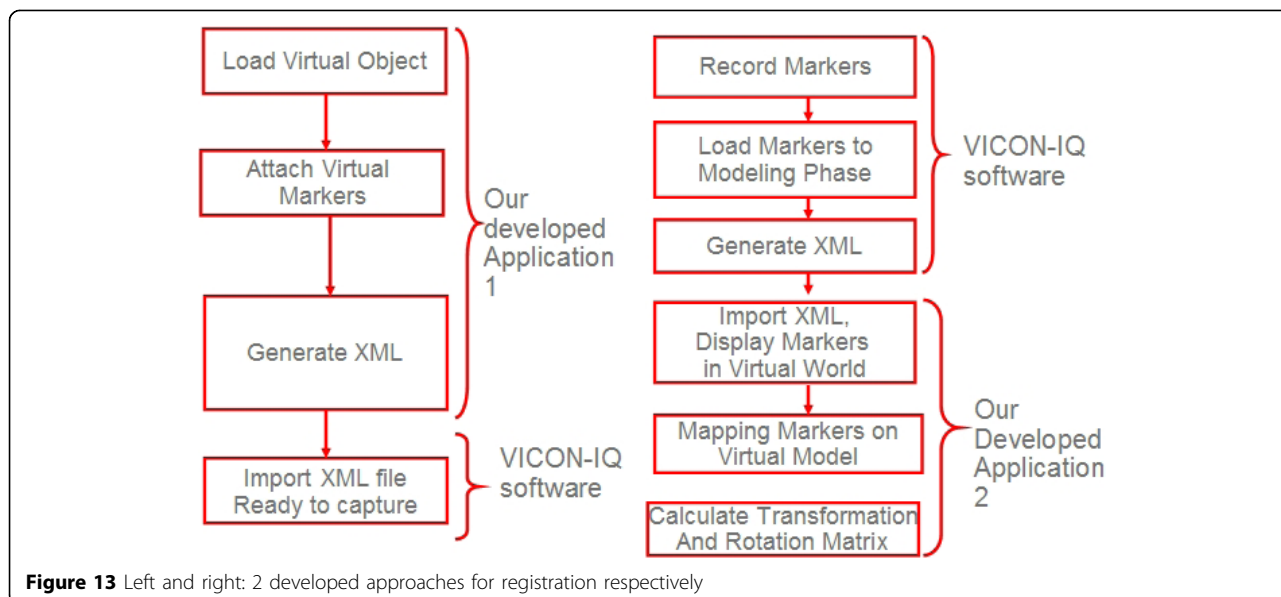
Load Virtual Object

Attach Virtual Markers

Generate XML

Our developed Application 1

Import XML file Ready to capture

VICON-IQ software

Record Markers

Load Markers to Modeling Phase

Generate XML

VICON-IQ software

Import XML, Display Markers in Virtual World

Mapping Markers on Virtual Model

Calculate Transformation And Rotation Matrix

Our Developed Application 2

**Figure 13** Left and right: 2 developed approaches for registration respectively